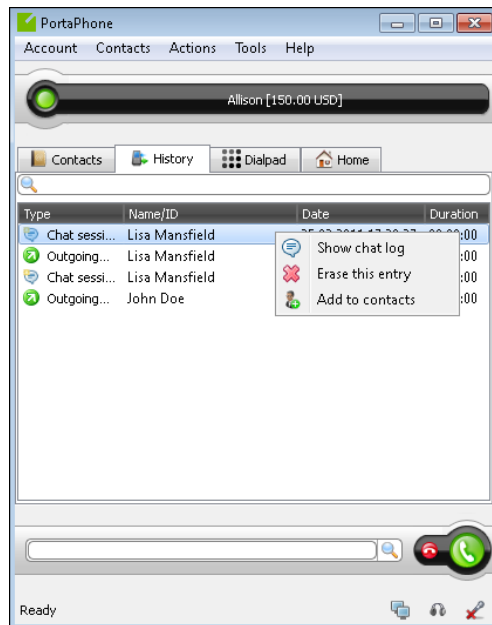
PortaPhone

Account Contacts Actions Tools Help

Allison [150.00 USD]

Contacts History Dialpad Home

| Type | Name/ID | Date | Duration |
|---|---|---|---|
| Chat sessi... | Lisa Mansfield | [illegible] | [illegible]:00 |
| Outgoing... | Lisa Mansfield | | :00 |
| Chat sessi... | Lisa Mansfield | | :00 |
| Outgoing... | John Doe | | :00 |

Show chat log
Erase this entry
Add to contacts

Ready